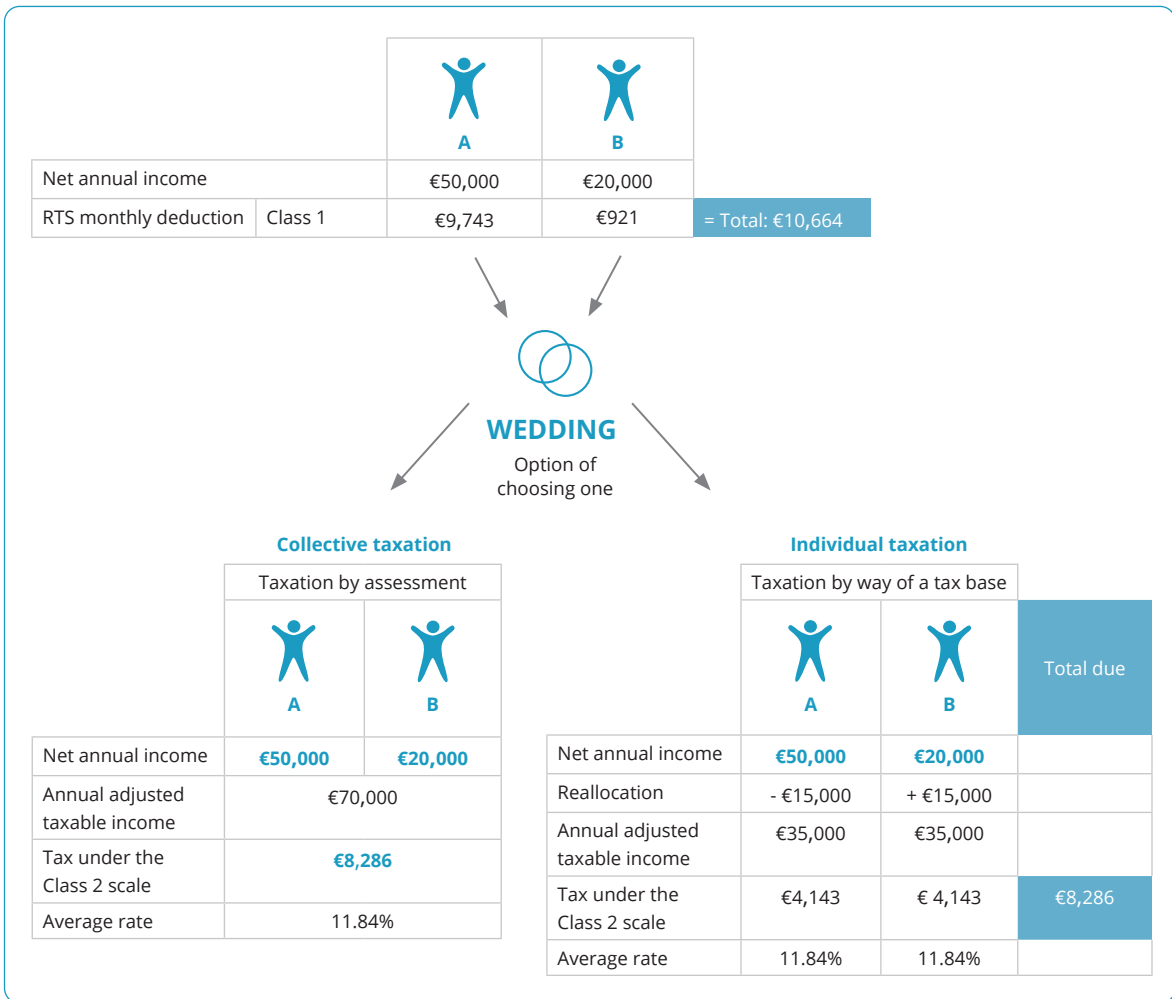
| | | A | B | |
|---|---|---|---|---|
| Net annual income | | €50,000 | €20,000 | |
| RTS monthly deduction | Class 1 | €9,743 | €921 | = Total: €10,664 |

WEDDING
Option of choosing one

Collective taxation

| | Taxation by assessment | |
|---|---|---|
| | A | B |
| Net annual income | €50,000 | €20,000 |
| Annual adjusted taxable income | €70,000 | |
| Tax under the Class 2 scale | €8,286 | |
| Average rate | 11.84% | |

Individual taxation

| | Taxation by way of a tax base | | |
|---|---|---|---|
| | A | B | Total due |
| Net annual income | €50,000 | €20,000 | |
| Reallocation | - €15,000 | + €15,000 | |
| Annual adjusted taxable income | €35,000 | €35,000 | |
| Tax under the Class 2 scale | €4,143 | € 4,143 | €8,286 |
| Average rate | 11.84% | 11.84% | |